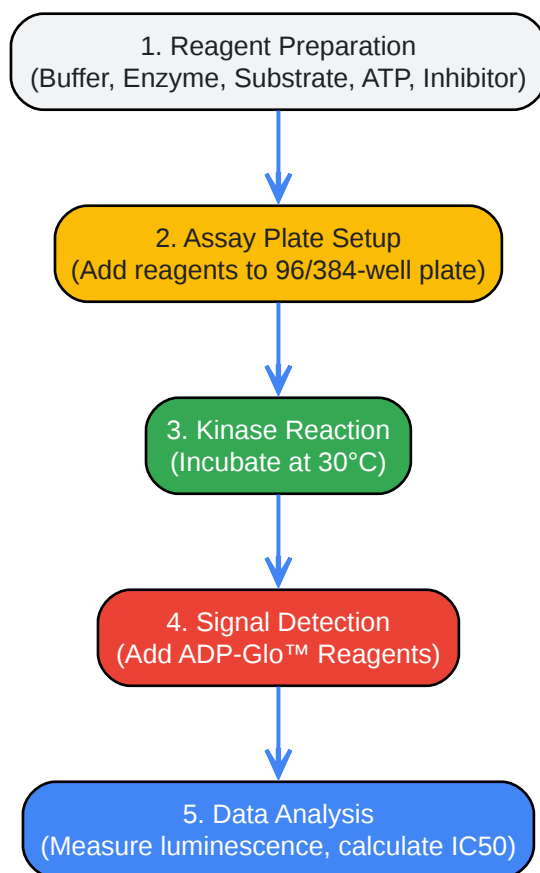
1. Reagent Preparation
(Buffer, Enzyme, Substrate, ATP, Inhibitor)

2. Assay Plate Setup
(Add reagents to 96/384-well plate)

3. Kinase Reaction
(Incubate at 30°C)

4. Signal Detection
(Add ADP-Glo™ Reagents)

5. Data Analysis
(Measure luminescence, calculate IC50)